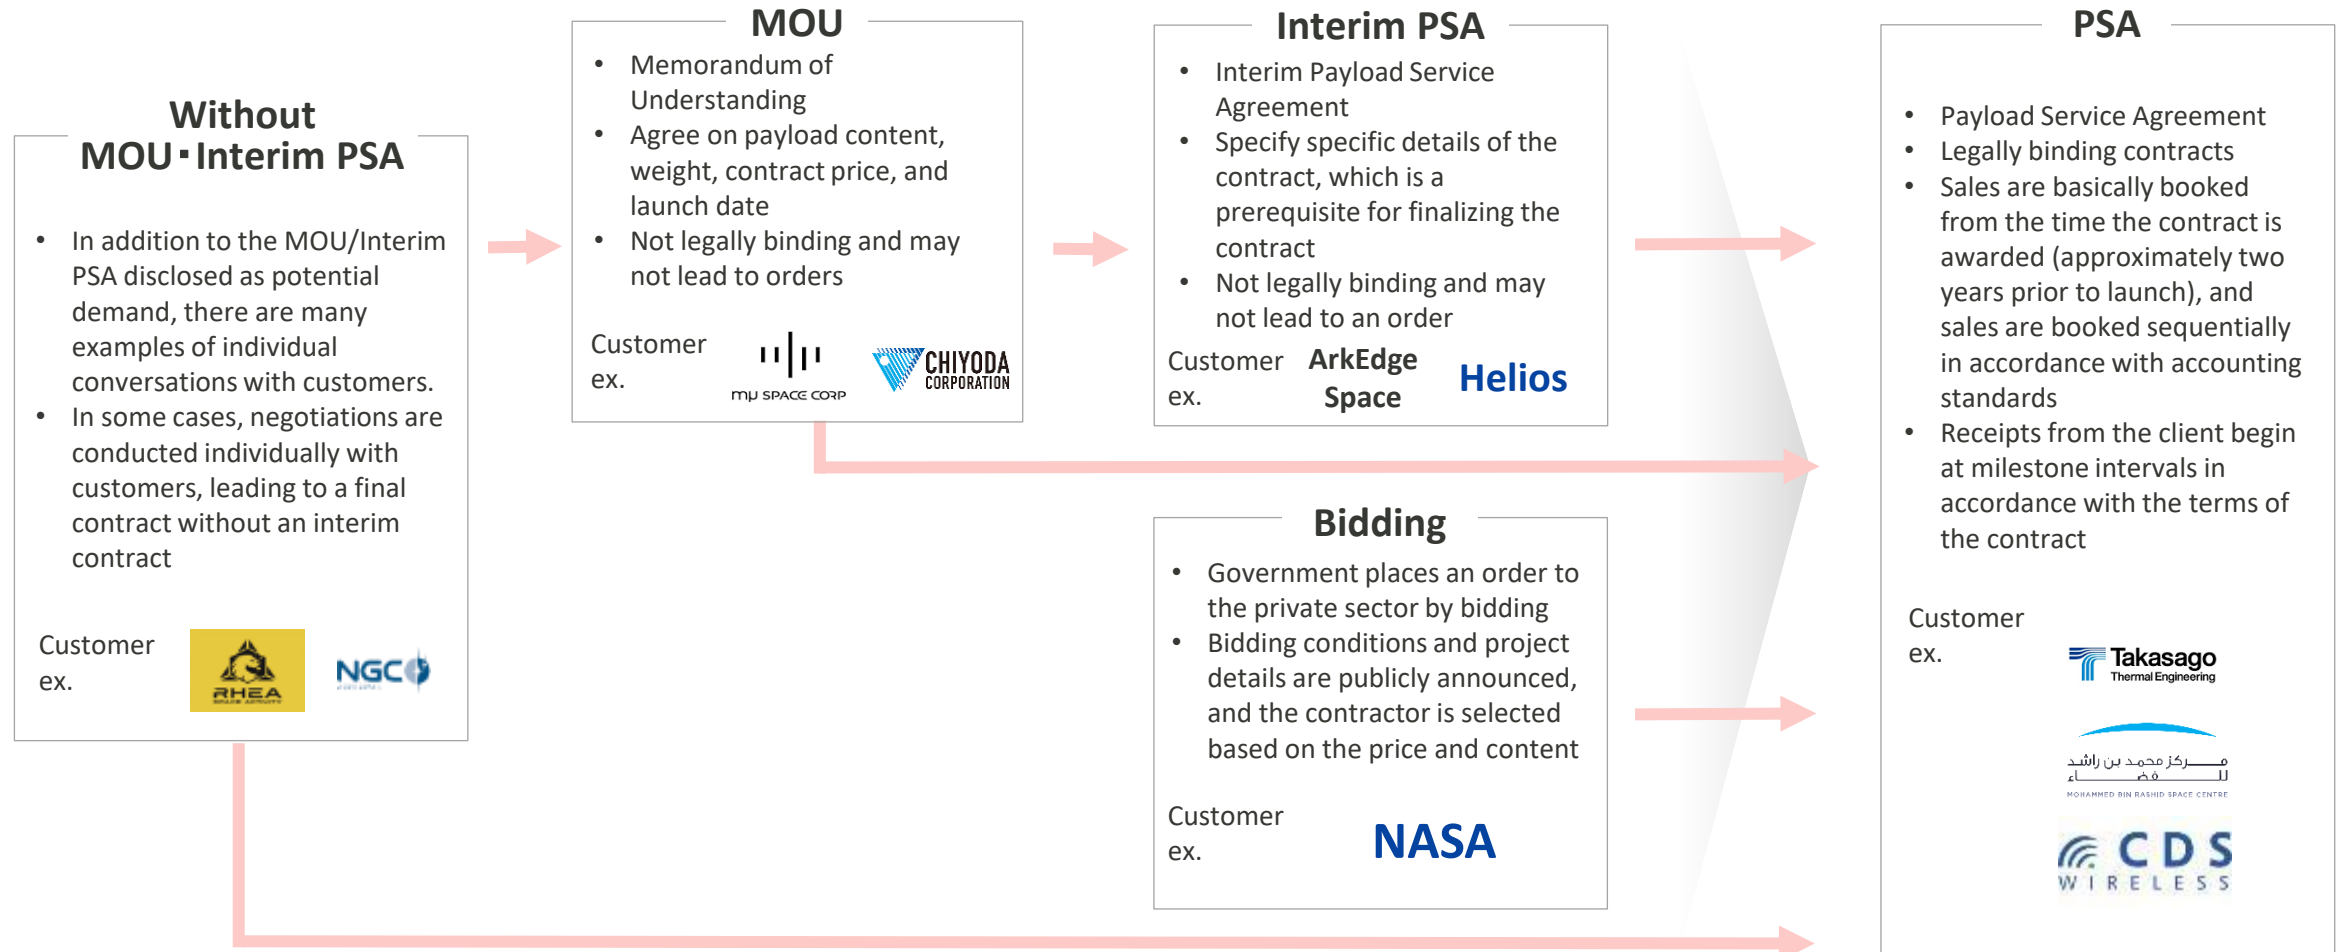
Without MOU･Interim PSA

- In addition to the MOU/Interim PSA disclosed as potential demand, there are many examples of individual conversations with customers.
- In some cases, negotiations are conducted individually with customers, leading to a final contract without an interim contract

Customer ex.

RHEA

NGC

MOU

- Memorandum of Understanding
- Agree on payload content, weight, contract price, and launch date
- Not legally binding and may not lead to orders

Customer ex.

mu SPACE CORP

CHIYODA CORPORATION

Interim PSA

- Interim Payload Service Agreement
- Specify specific details of the contract, which is a prerequisite for finalizing the contract
- Not legally binding and may not lead to an order

Customer ex.

ArkEdge Space

Helios

Bidding

- Government places an order to the private sector by bidding
- Bidding conditions and project details are publicly announced, and the contractor is selected based on the price and content

Customer ex.

NASA

PSA

- Payload Service Agreement
- Legally binding contracts
- Sales are basically booked from the time the contract is awarded (approximately two years prior to launch), and sales are booked sequentially in accordance with accounting standards
- Receipts from the client begin at milestone intervals in accordance with the terms of the contract

Customer ex.

Takasago Thermal Engineering

مركز محمد بن راشد للفضاء
MOHAMMED BIN RASHID SPACE CENTRE

CDS WIRELESS